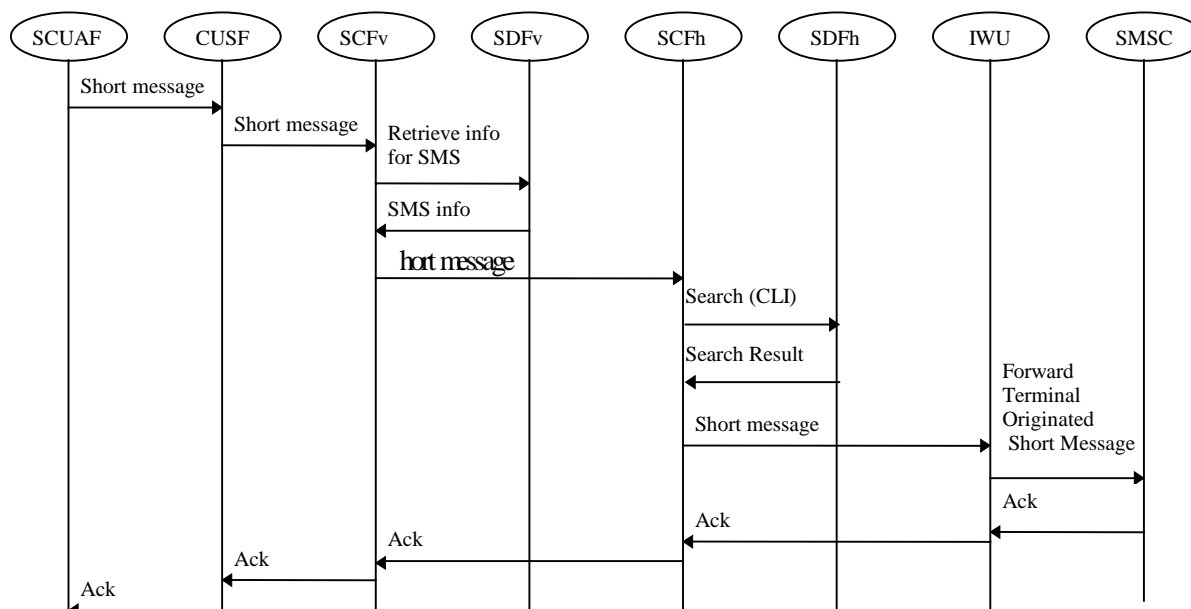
SCUAF
CUSF
SCFv
SDFv
SCFh
SDFh
IWU
SMSC

Short message
Short message
Retrieve info for SMS
SMS info
hort message
Search (CLI)
Search Result
Short message
Forward Terminal Originated Short Message
Ack
Ack
Ack
Ack
Ack